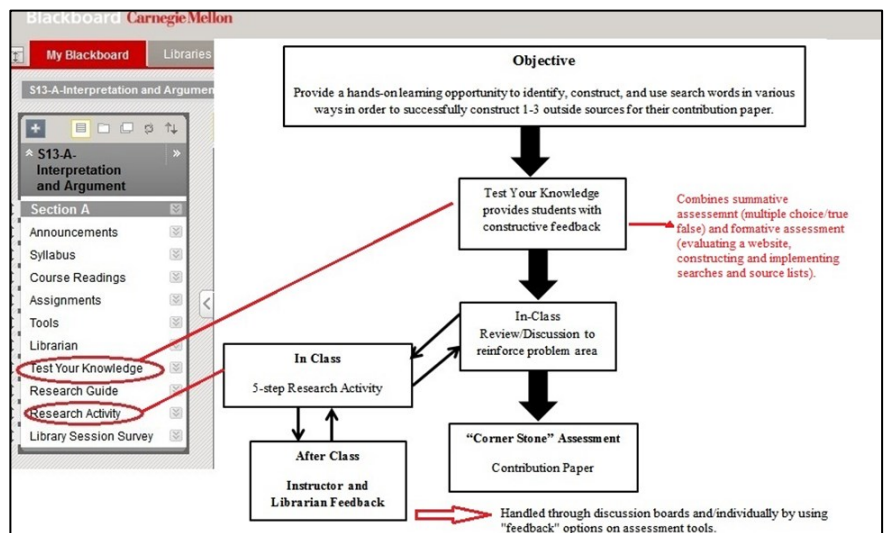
Blackboard Carnegie Mellon

My Blackboard

Libraries

S13-A-Interpretation and Argumen

S13-A-Interpretation and Argument

Section A

Announcements

Syllabus

Course Readings

Assignments

Tools

Librarian

Test Your Knowledge

Research Guide

Research Activity

Library Session Survey

Objective

Provide a hands-on learning opportunity to identify, construct, and use search words in various ways in order to successfully construct 1-3 outside sources for their contribution paper.

Test Your Knowledge provides students with constructive feedback

Combines summative assessemnt (multiple choice/true false) and formative assessment (evaluating a website, constructing and implementing searches and source lists).

In-Class Review/Discussion to reinforce problem area

In Class

5-step Research Activity

After Class

Instructor and Librarian Feedback

"Corner Stone" Assessment

Contribution Paper

Handled through discussion boards and/individually by using "feedback" options on assessment tools.